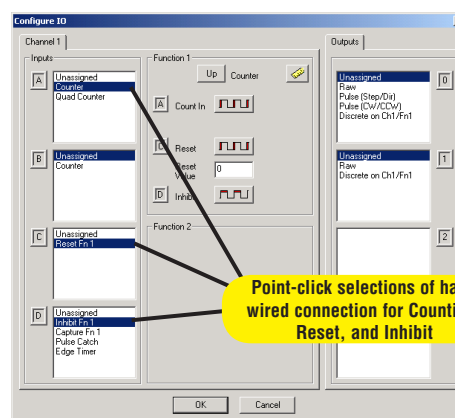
Configure IO

Channel 1

Inputs

A
Unassigned
Counter
Quad Counter

B
Unassigned
Counter

C
Unassigned
Reset Fn 1

D
Unassigned
Inhibit Fn 1
Capture Fn 1
Pulse Catch
Edge Timer

Function 1

Up Counter

A Count In

C Reset

Reset Value 0

D Inhibit

Function 2

Outputs

Unassigned
Raw
Pulse (Step/Dir)
Pulse (CW/CCW)
Discrete on Ch1/Fn1

0

Unassigned
Raw
Discrete on Ch1/Fn1

1

2

Point-click selections of ha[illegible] wired connection for Counti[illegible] Reset, and Inhibit

OK

Cancel